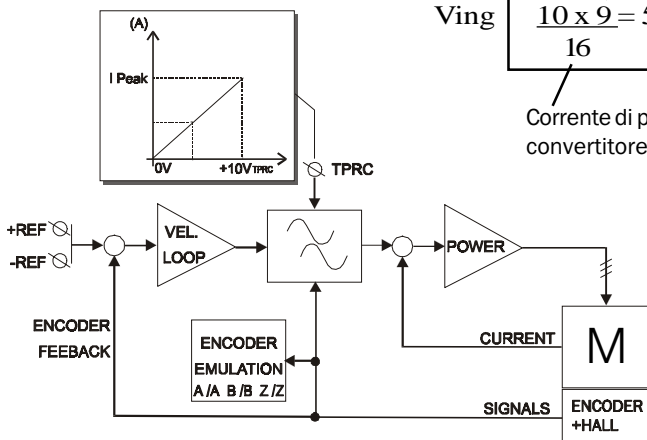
(A)

I Peak

0V

+10VTPRC

Ving $\frac{10 \times 9}{16} = 5$

Corrente di p

convertitore

TPRC

+REF

-REF

VEL. LOOP

POWER

ENCODER FEEBACK

ENCODER EMULATION A/A B/B Z/Z

CURRENT

M

SIGNALS

ENCODER +HALL